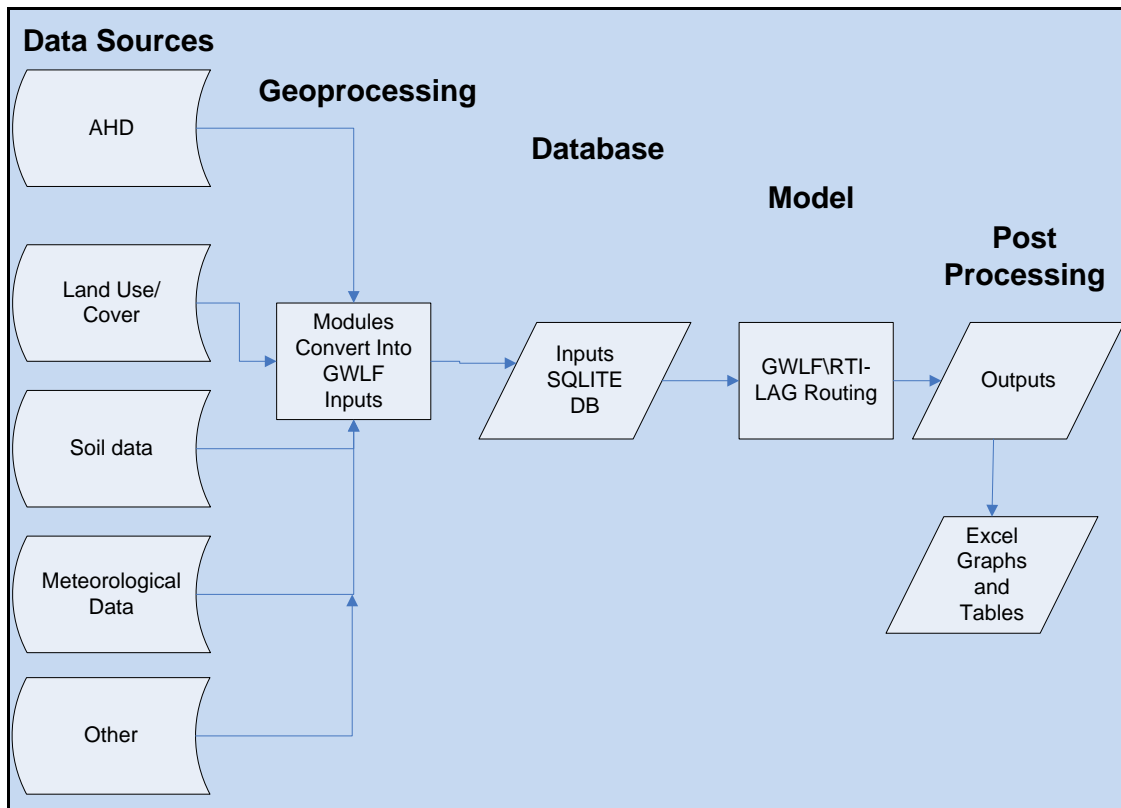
Data Sources

Geoprocessing

Database

Model

Post Processing

AHD

Land Use/ Cover

Soil data

Meteorological Data

Other

Modules Convert Into GWLF Inputs

Inputs SQLITE DB

GWLF\RTI-LAG Routing

Outputs

Excel Graphs and Tables